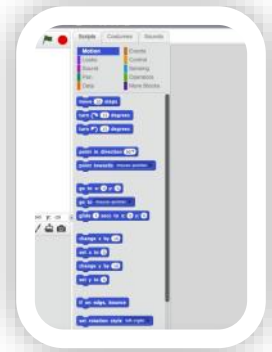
Scripts Costumes Sounds

Motion Events
Looks Control
Sound Sensing
Pen Operators
Data More Blocks

move 10 steps
turn 15 degrees
turn 15 degrees

point in direction 90
point towards mouse-pointer

go to x: 0 y: 0
go to mouse-pointer
glide 1 secs to x: 0 y: 0

change x by 10
set x to 0
change y by 10
set y to 0

if on edge, bounce

set rotation style left-right